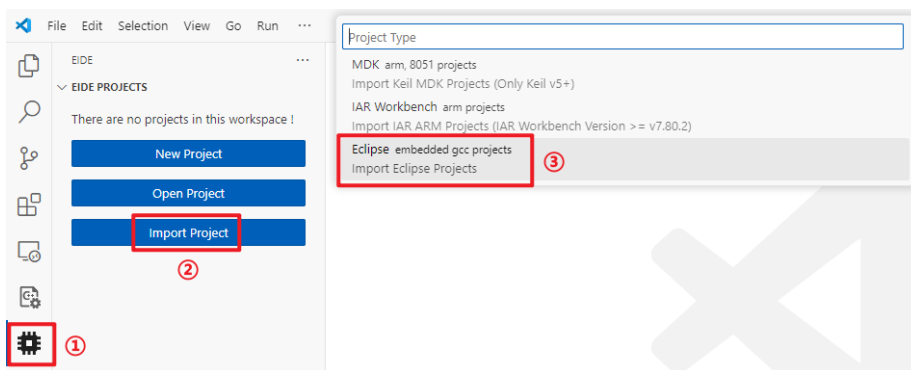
File Edit Selection View Go Run ···

EIDE ···

EIDE PROJECTS

There are no projects in this workspace !

New Project

Open Project

Import Project

②

①

Project Type

MDK arm, 8051 projects
Import Keil MDK Projects (Only Keil v5+)

IAR Workbench arm projects
Import IAR ARM Projects (IAR Workbench Version >= v7.80.2)

Eclipse embedded gcc projects
Import Eclipse Projects

③